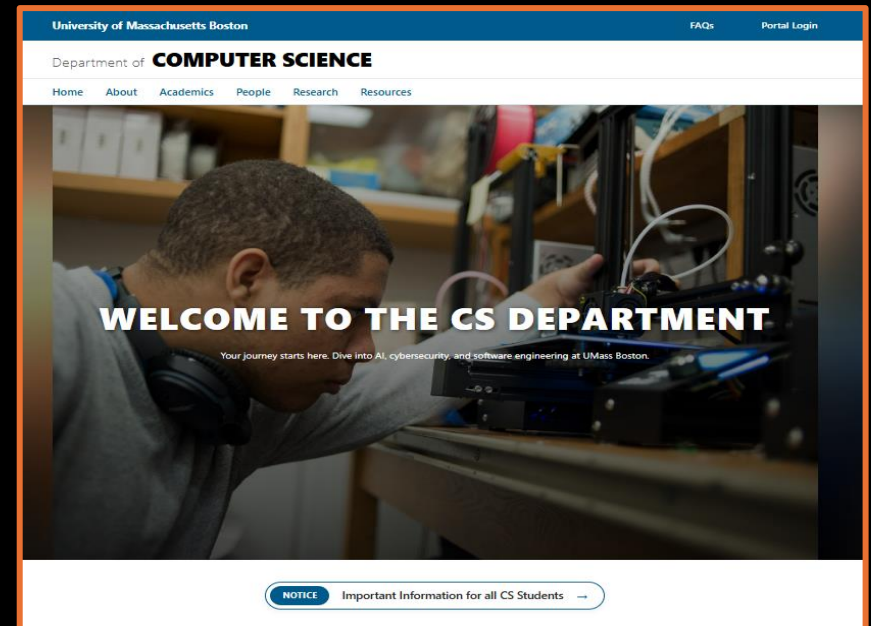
University of Massachusetts Boston

FAQs Portal Login

Department of COMPUTER SCIENCE

Home About Academics People Research Resources

WELCOME TO THE CS DEPARTMENT

Your journey starts here. Dive into AI, cybersecurity, and software engineering at UMass Boston.

NOTICE Important Information for all CS Students →